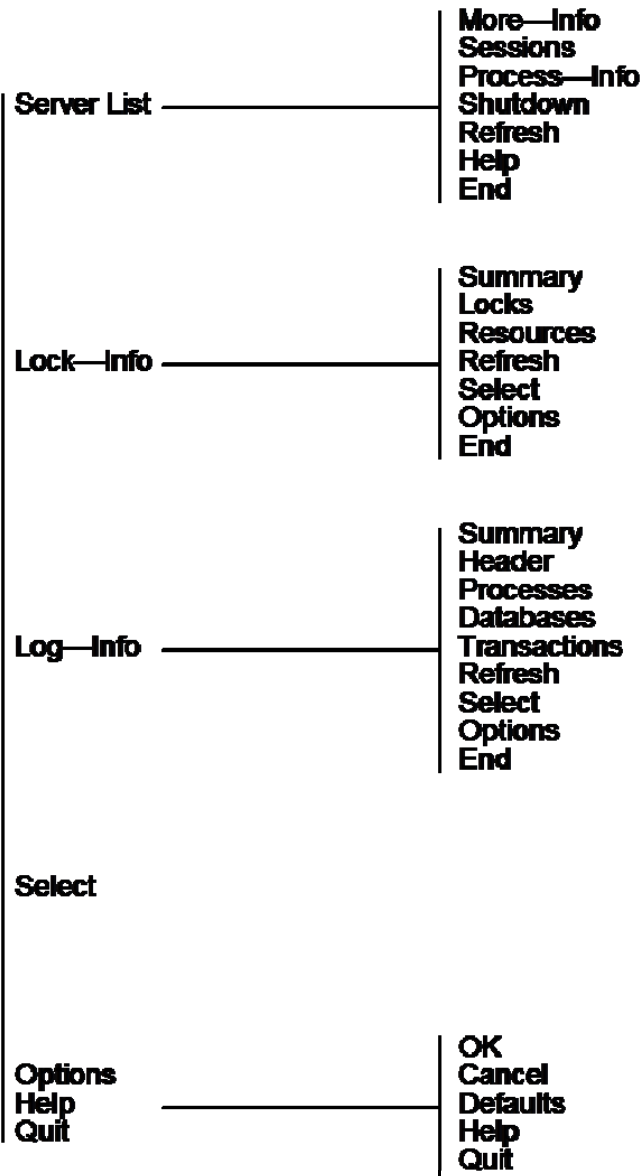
Server List

More—Info
Sessions
Process—Info
Shutdown
Refresh
Help
End

Lock—Info

Summary
Locks
Resources
Refresh
Select
Options
End

Log—Info

Summary
Header
Processes
Databases
Transactions
Refresh
Select
Options
End

Select

Options
Help
Quit

OK
Cancel
Defaults
Help
Quit